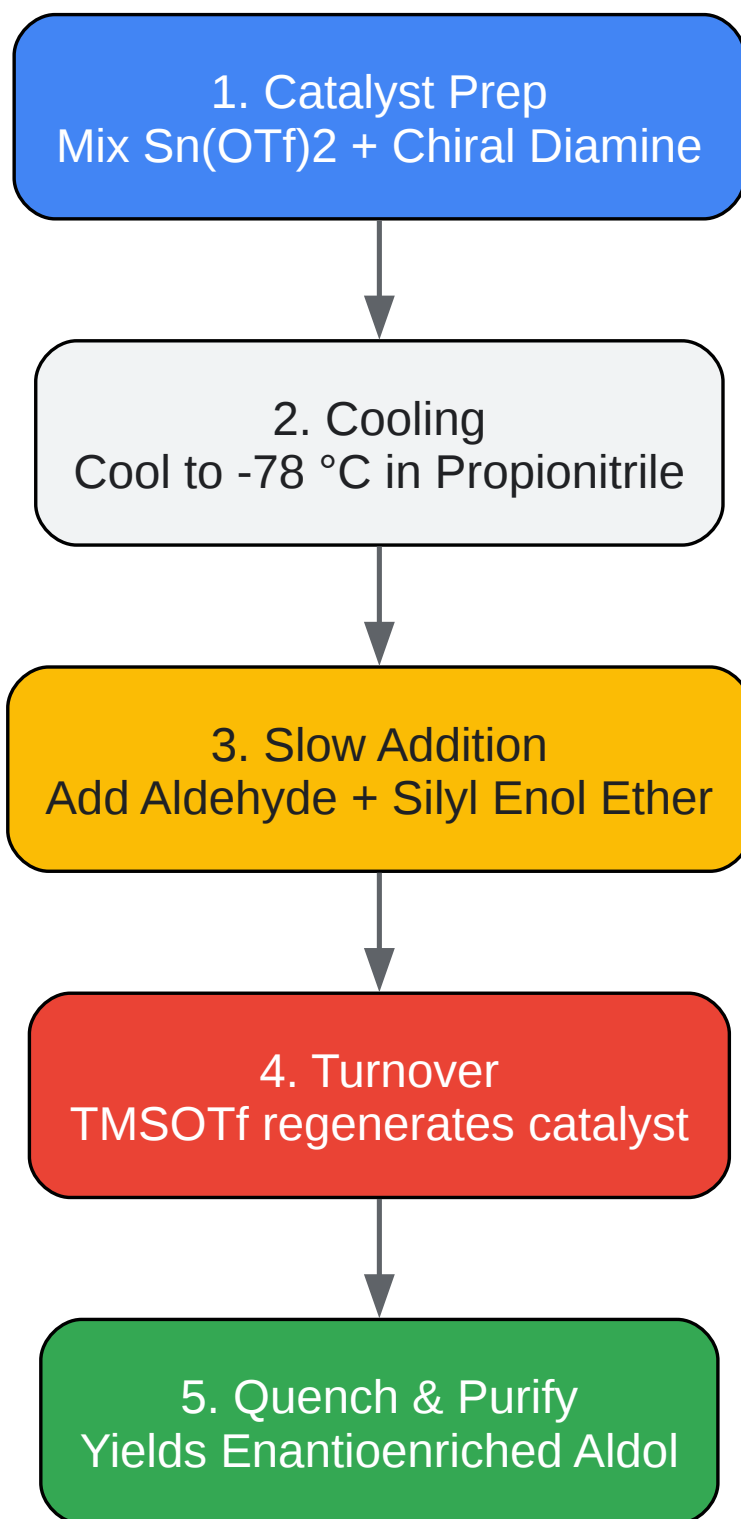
1. Catalyst Prep
Mix Sn(OTf)2 + Chiral Diamine

2. Cooling
Cool to -78 °C in Propionitrile

3. Slow Addition
Add Aldehyde + Silyl Enol Ether

4. Turnover
TMSOTf regenerates catalyst

5. Quench & Purify
Yields Enantioenriched Aldol